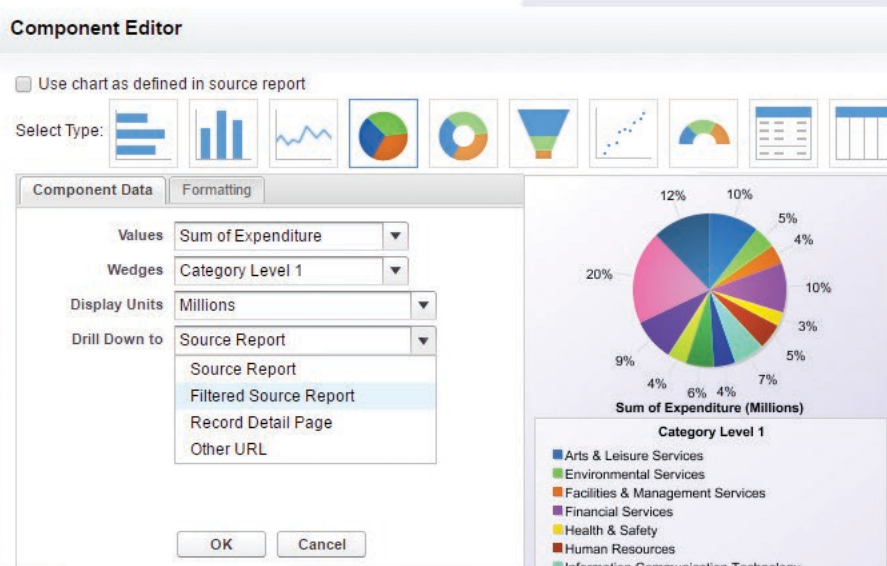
Component Editor

Use chart as defined in source report

Select Type:

Component Data | Formatting

Values | Sum of Expenditure
Wedges | Category Level 1
Display Units | Millions
Drill Down to | Source Report

Source Report
Filtered Source Report
Record Detail Page
Other URL

OK | Cancel

12% 10% 5% 4% 10% 3% 5% 7% 4% 6% 4% 9% 20%

Sum of Expenditure (Millions)

Category Level 1
Arts & Leisure Services
Environmental Services
Facilities & Management Services
Financial Services
Health & Safety
Human Resources
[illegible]